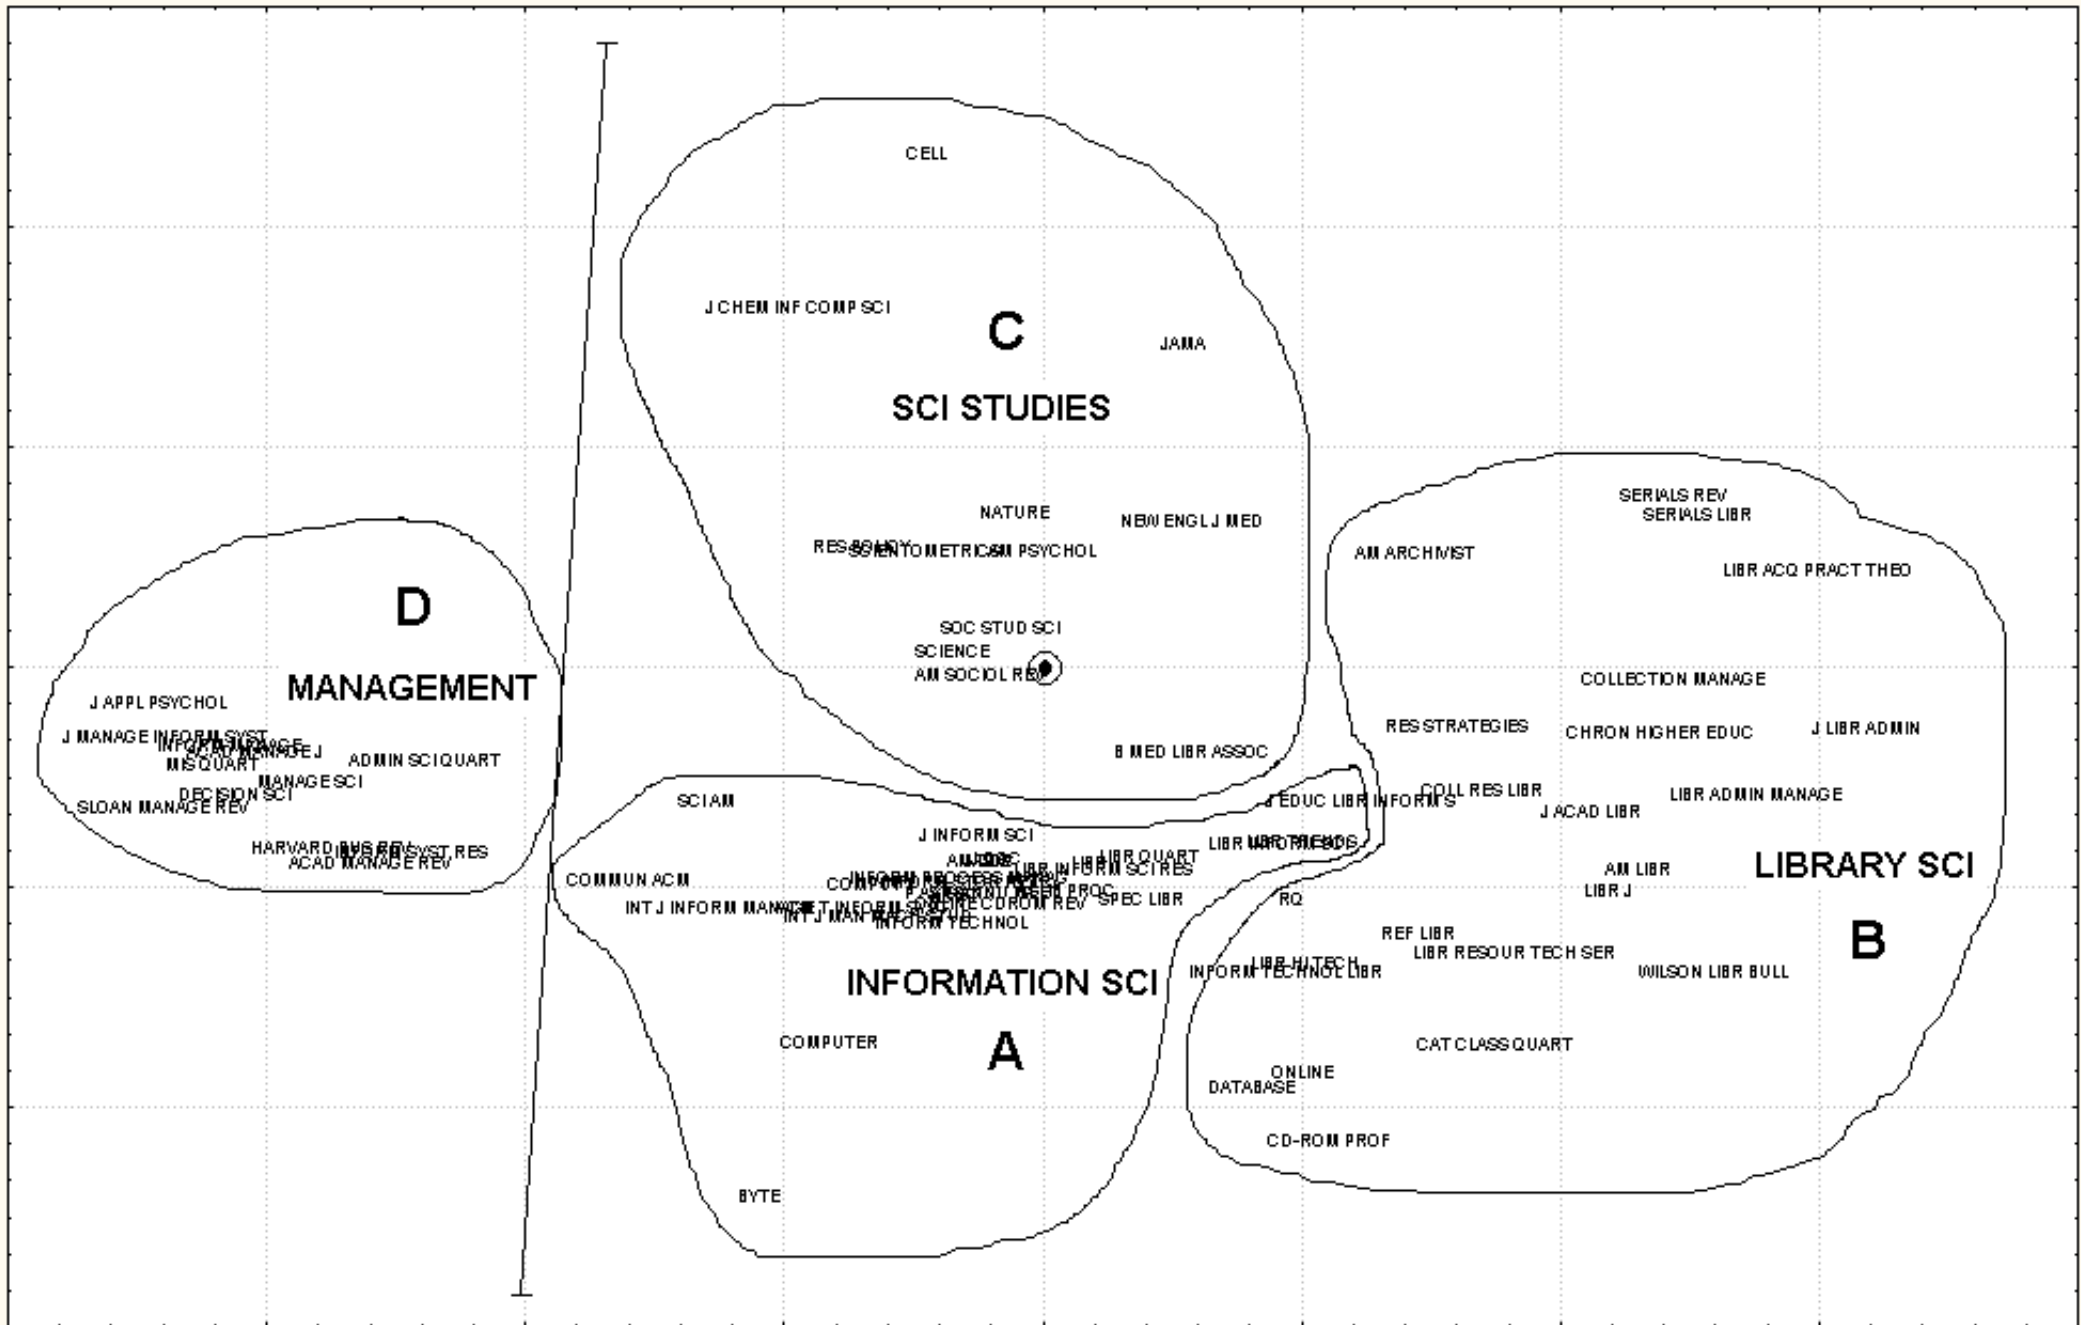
CELL

J CHEM INF COMP SCI

C

JAMA

SCI STUDIES

NATURE

NEW ENGL J MED

RES POLICY SCIENTOMETRICS AM PSYCHOL

SOC STUD SCI

SCIENCE

AM SOCIOL REV

B MED LIBR ASSOC

D

MANAGEMENT

J APPL PSYCHOL

J MANAGE INFORM SYST INFORM MANAGE ACAD MANAGE J

MIS QUART

ADMIN SCI QUART

MANAGE SCI

DECISION SCI

SLOAN MANAGE REV

HARVARD BUS REV INFORM SYST RES

ACAD MANAGE REV

SERIALS REV

SERIALS LIBR

AM ARCHIVIST

LIBR ACQ PRACT THEO

COLLECTION MANAGE

RES STRATEGIES

CHRON HIGHER EDUC

J LIBR ADMIN

COLL RES LIBR

J EDUC LIBR INFORM S

LIBR ADMIN MANAGE

J ACAD LIBR

LIBR TRENDS

SCI AM

J INFORM SCI

LIBR QUART

LIBR INFORM SCI RES

AM LIBR

LIBRARY SCI

COMMUN ACM

LIBR J

SPEC LIBR

RQ

INT J INFORM MANAGE

INFORM TECHNOL

REF LIBR

B

LIBR RESOUR TECH SER

LIBR HI TECH

INFORM TECHNOL LIBR

WILSON LIBR BULL

INFORMATION SCI

COMPUTER

A

CAT CLASS QUART

ONLINE

DATABASE

CD-ROM PROF

BYTE